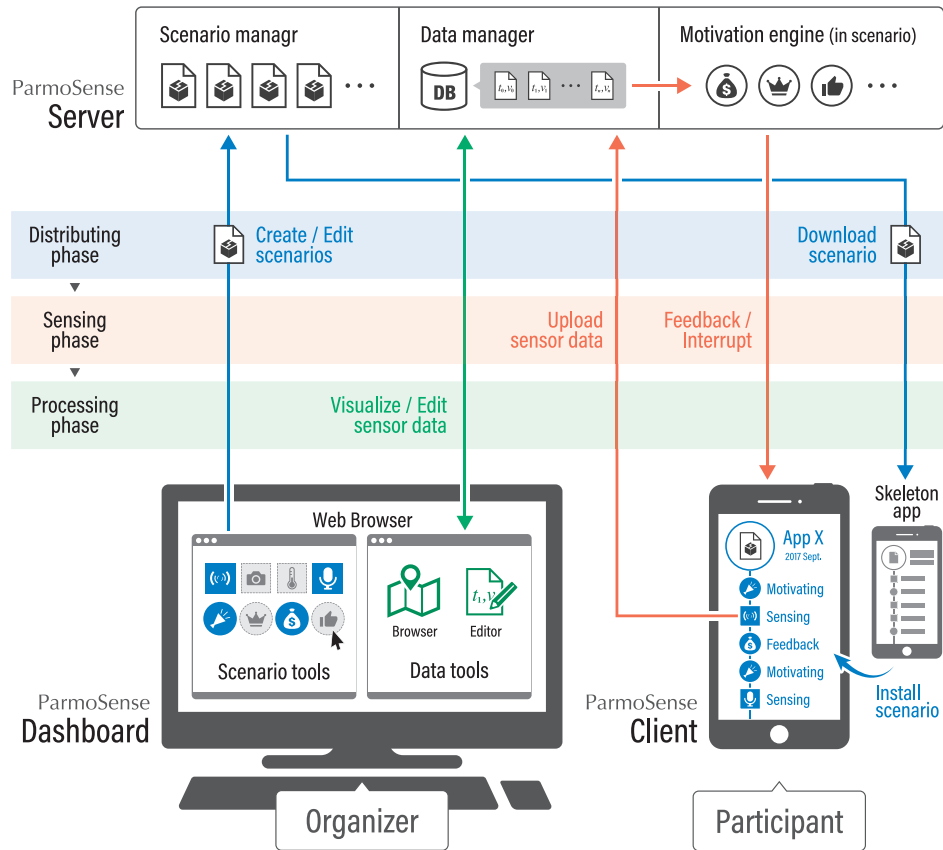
ParmoSense
Server

Scenario managr

Data manager

DB

$t_0, V_0$ $t_1, V_1$ ... $t_n, V_n$

Motivation engine (in scenario)

Distributing phase

Create / Edit scenarios

Download scenario

Sensing phase

Upload sensor data

Feedback / Interrupt

Processing phase

Visualize / Edit sensor data

Web Browser

Scenario tools

Browser

Editor

$t_1, v_1$

Data tools

ParmoSense
Dashboard

Organizer

Skeleton app

App X
2017 Sept.

Motivating
Sensing
Feedback
Motivating
Sensing

Install scenario

ParmoSense
Client

Participant